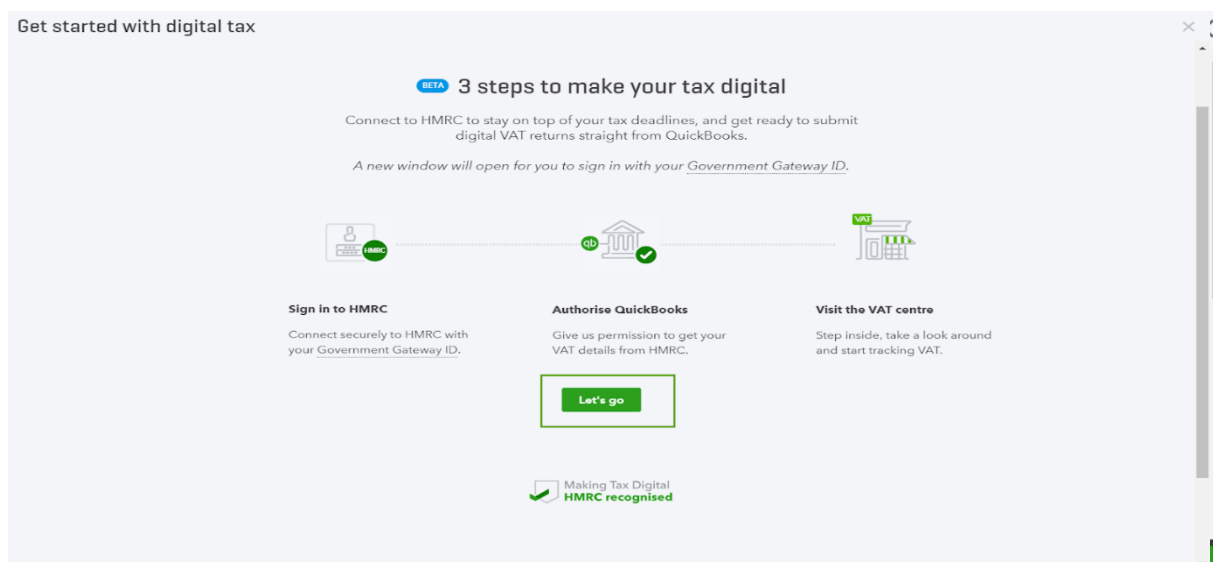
Get started with digital tax

×

BETA 3 steps to make your tax digital

Connect to HMRC to stay on top of your tax deadlines, and get ready to submit digital VAT returns straight from QuickBooks.

A new window will open for you to sign in with your Government Gateway ID.

HMRC

qb

VAT

Sign in to HMRC

Connect securely to HMRC with your Government Gateway ID.

Authorise QuickBooks

Give us permission to get your VAT details from HMRC.

Visit the VAT centre

Step inside, take a look around and start tracking VAT.

Let's go

Making Tax Digital
HMRC recognised